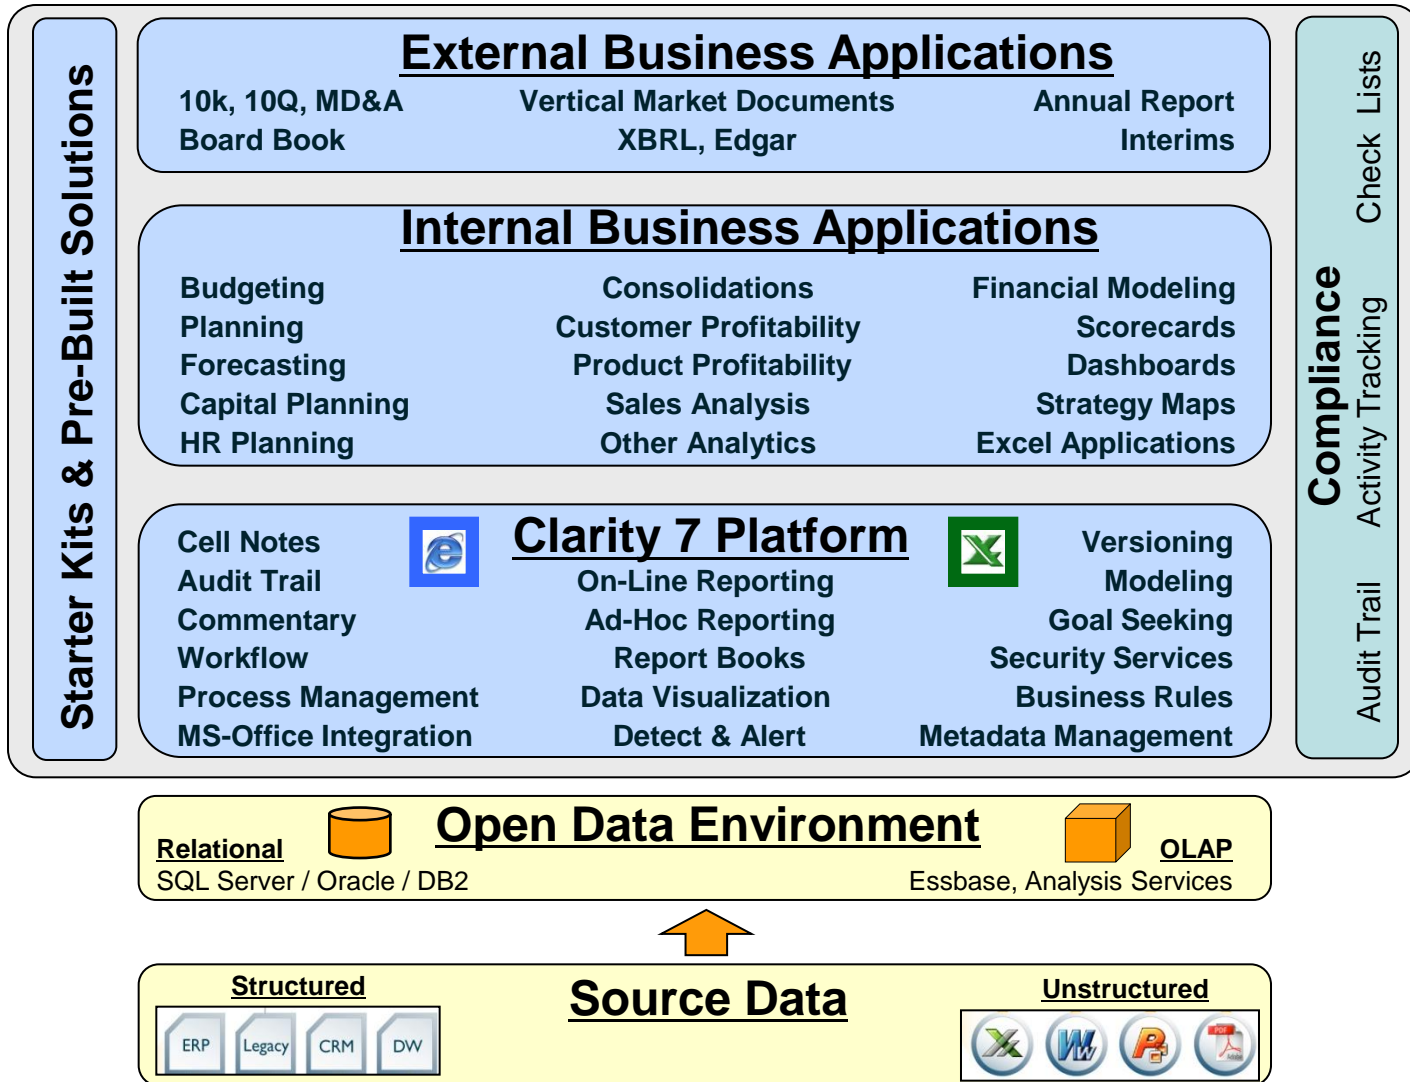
Starter Kits & Pre-Built Solutions

External Business Applications

10k, 10Q, MD&A
Board Book

Vertical Market Documents
XBRL, Edgar

Annual Report
Interims

Internal Business Applications

Budgeting
Planning
Forecasting
Capital Planning
HR Planning

Consolidations
Customer Profitability
Product Profitability
Sales Analysis
Other Analytics

Financial Modeling
Scorecards
Dashboards
Strategy Maps
Excel Applications

Clarity 7 Platform

Cell Notes
Audit Trail
Commentary
Workflow
Process Management
MS-Office Integration

On-Line Reporting
Ad-Hoc Reporting
Report Books
Data Visualization
Detect & Alert

Versioning
Modeling
Goal Seeking
Security Services
Business Rules
Metadata Management

Compliance
Check Lists
Activity Tracking
Audit Trail

Open Data Environment

Relational
SQL Server / Oracle / DB2

OLAP
Essbase, Analysis Services

Source Data

Structured
ERP Legacy CRM DW

Unstructured